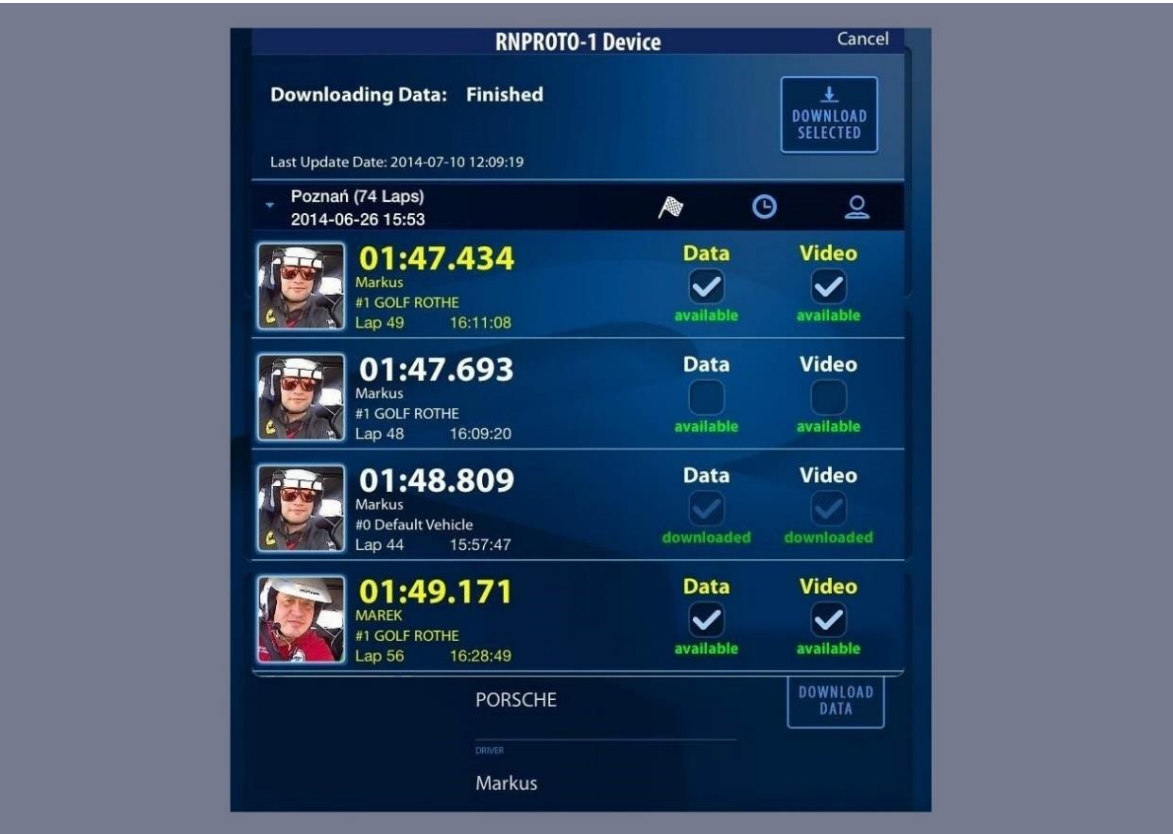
RNPROTO-1 Device
Cancel

Downloading Data: Finished

DOWNLOAD SELECTED

Last Update Date: 2014-07-10 12:09:19

Poznań (74 Laps)
2014-06-26 15:53

01:47.434
Markus
#1 GOLF ROTHE
Lap 49 16:11:08
Data
available
Video
available

01:47.693
Markus
#1 GOLF ROTHE
Lap 48 16:09:20
Data
available
Video
available

01:48.809
Markus
#0 Default Vehicle
Lap 44 15:57:47
Data
downloaded
Video
downloaded

01:49.171
MAREK
#1 GOLF ROTHE
Lap 56 16:28:49
Data
available
Video
available

PORSCHE
DOWNLOAD DATA

DRIVER
Markus